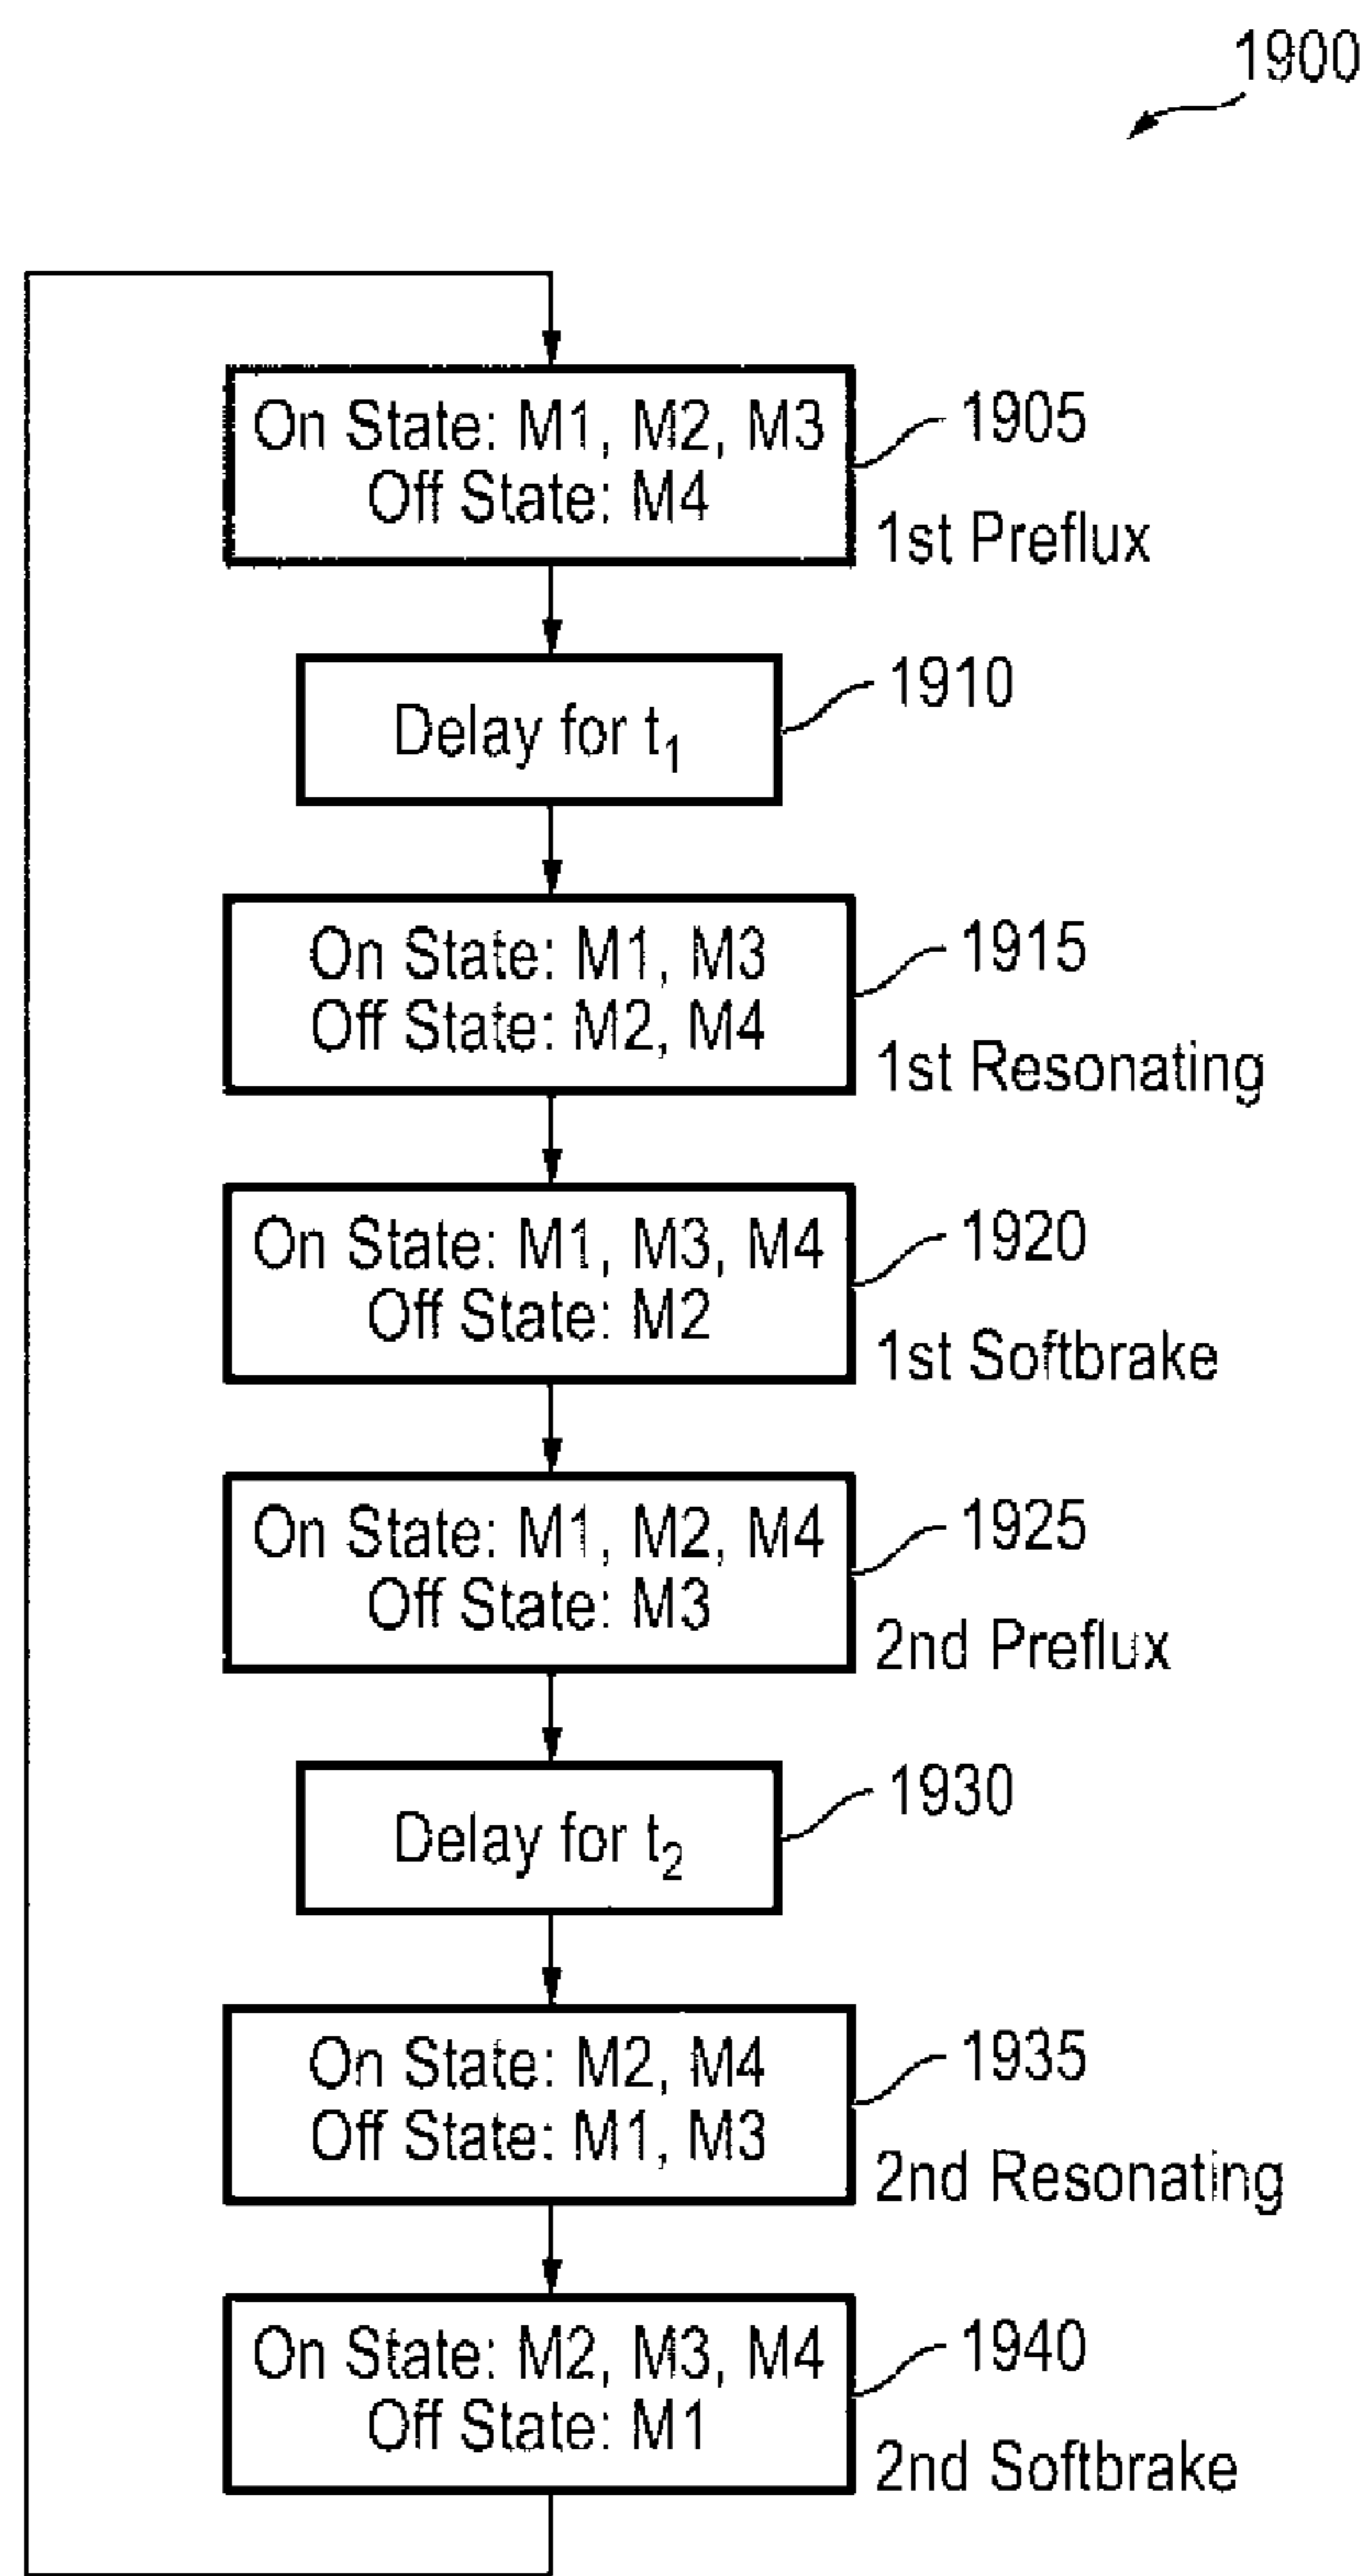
1900

On State: M1, M2, M3
Off State: M4

1905

1st Preflux

Delay for $t_1$

1910

On State: M1, M3
Off State: M2, M4

1915

1st Resonating

On State: M1, M3, M4
Off State: M2

1920

1st Softbrake

On State: M1, M2, M4
Off State: M3

1925

2nd Preflux

Delay for $t_2$

1930

On State: M2, M4
Off State: M1, M3

1935

2nd Resonating

On State: M2, M3, M4
Off State: M1

1940

2nd Softbrake